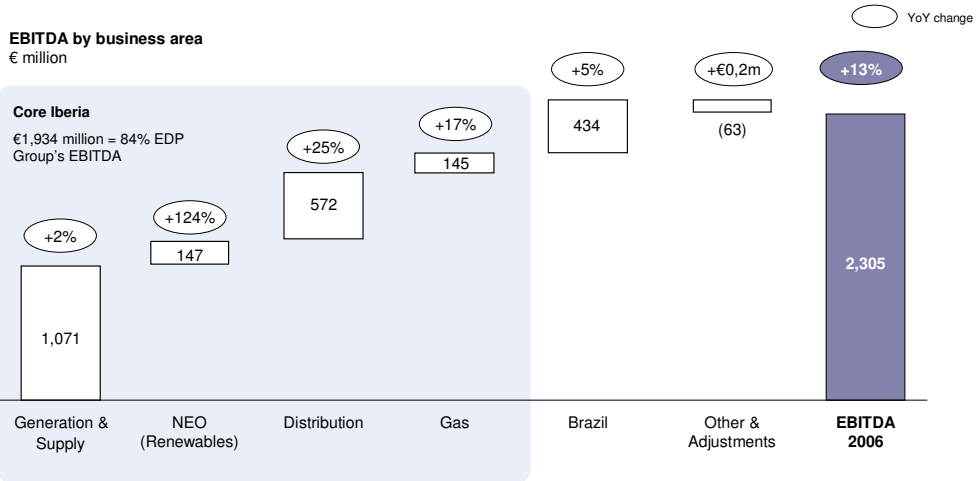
YoY change

EBITDA by business area
€ million

Core Iberia
€1,934 million = 84% EDP Group's EBITDA

+2%
1,071

+124%
147

+25%
572

+17%
145

+5%
434

+€0,2m
(63)

+13%
2,305

Generation & Supply

NEO (Renewables)

Distribution

Gas

Brazil

Other & Adjustments

EBITDA 2006